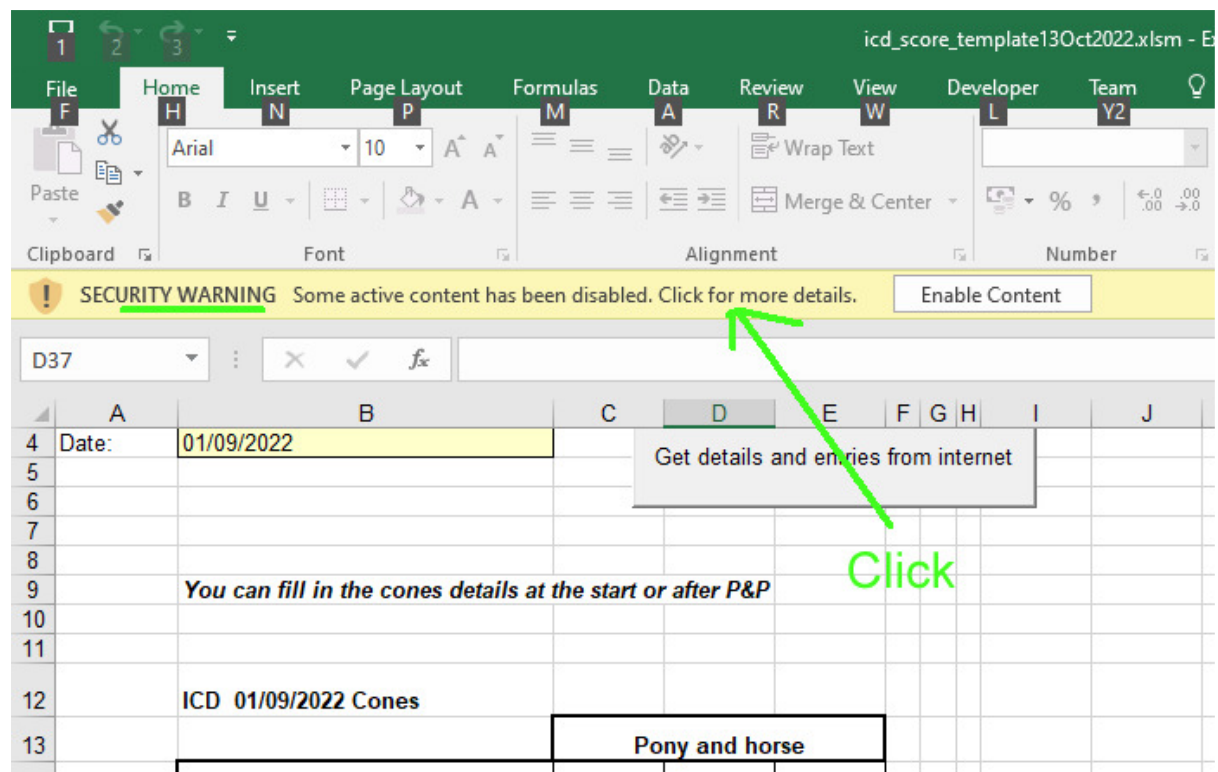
1 2 3

icd_score_template13Oct2022.xlsm - E

File F | Home H | Insert N | Page Layout P | Formulas M | Data A | Review R | View W | Developer L | Team Y2

Paste

Arial | 10 | A A

B I U | A

Wrap Text

Merge & Center

% ,

Clipboard | Font | Alignment | Number

SECURITY WARNING Some active content has been disabled. Click for more details. Enable Content

D37 | $f_x$

| | A | B | C | D | E | F | G | H | I | J |
|---|---|---|---|---|---|---|---|---|---|---|
| 4 | Date: | 01/09/2022 | | | | | | | | |
| 5 | | | | | | | | | | |
| 6 | | | | | | | | | | |
| 7 | | | | | | | | | | |
| 8 | | | | | | | | | | |
| 9 | | You can fill in the cones details at the start or after P&P | | | | | | | | |
| 10 | | | | | | | | | | |
| 11 | | | | | | | | | | |
| 12 | | ICD 01/09/2022 Cones | | | | | | | | |
| 13 | | | Pony and horse | | | | | | | |

Get details and entries from internet

Click